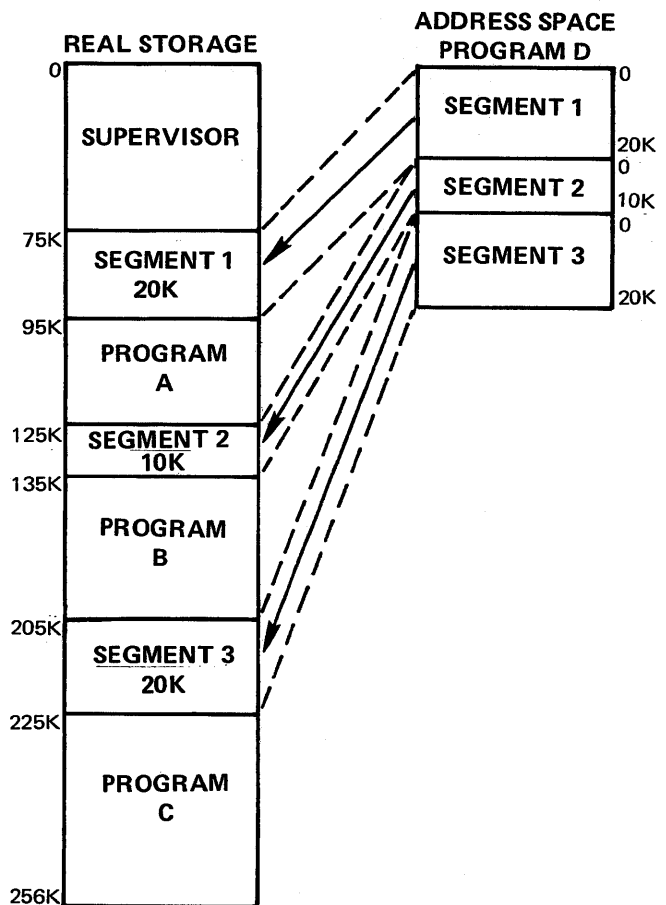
REAL STORAGE

0
SUPERVISOR
75K
SEGMENT 1
20K
95K
PROGRAM
A
125K
SEGMENT 2
10K
135K
PROGRAM
B
205K
SEGMENT 3
20K
225K
PROGRAM
C
256K

ADDRESS SPACE
PROGRAM D

0
SEGMENT 1
20K
0
SEGMENT 2
10K
0
SEGMENT 3
20K